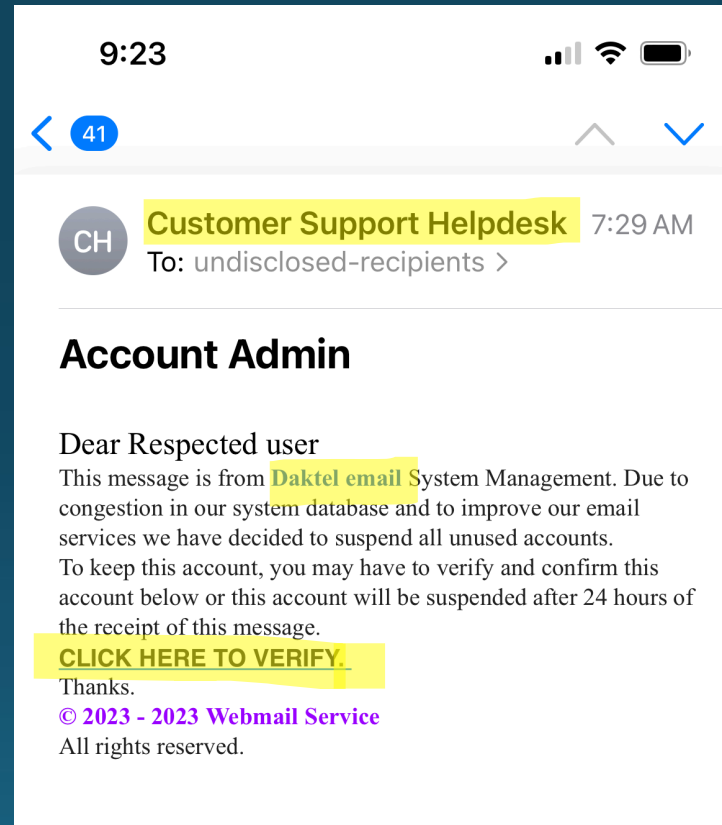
9:23

41

CH Customer Support Helpdesk 7:29 AM
To: undisclosed-recipients >

Account Admin

Dear Respected user
This message is from Daktel email System Management. Due to congestion in our system database and to improve our email services we have decided to suspend all unused accounts.
To keep this account, you may have to verify and confirm this account below or this account will be suspended after 24 hours of the receipt of this message.
CLICK HERE TO VERIFY.
Thanks.
© 2023 - 2023 Webmail Service
All rights reserved.